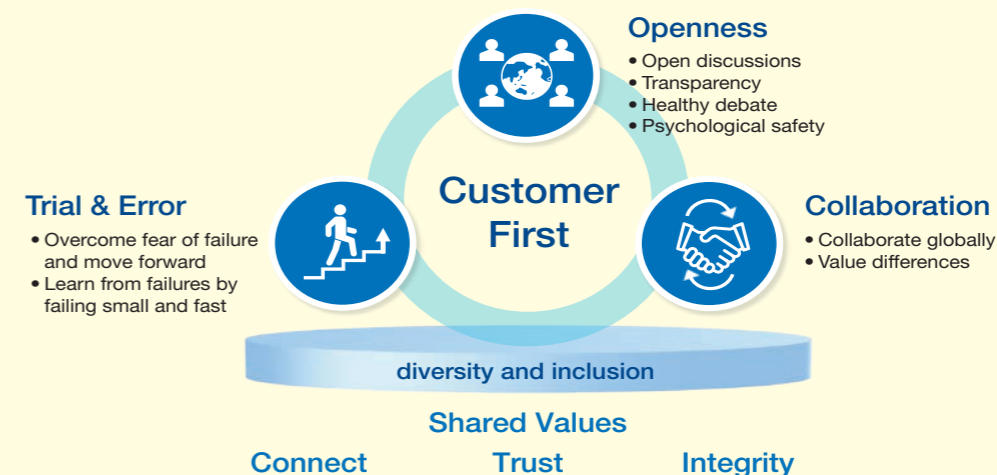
Openness
• Open discussions
• Transparency
• Healthy debate
• Psychological safety

Trial & Error
• Overcome fear of failure and move forward
• Learn from failures by failing small and fast

Customer First

Collaboration
• Collaborate globally
• Value differences

diversity and inclusion

Shared Values

Connect Trust Integrity